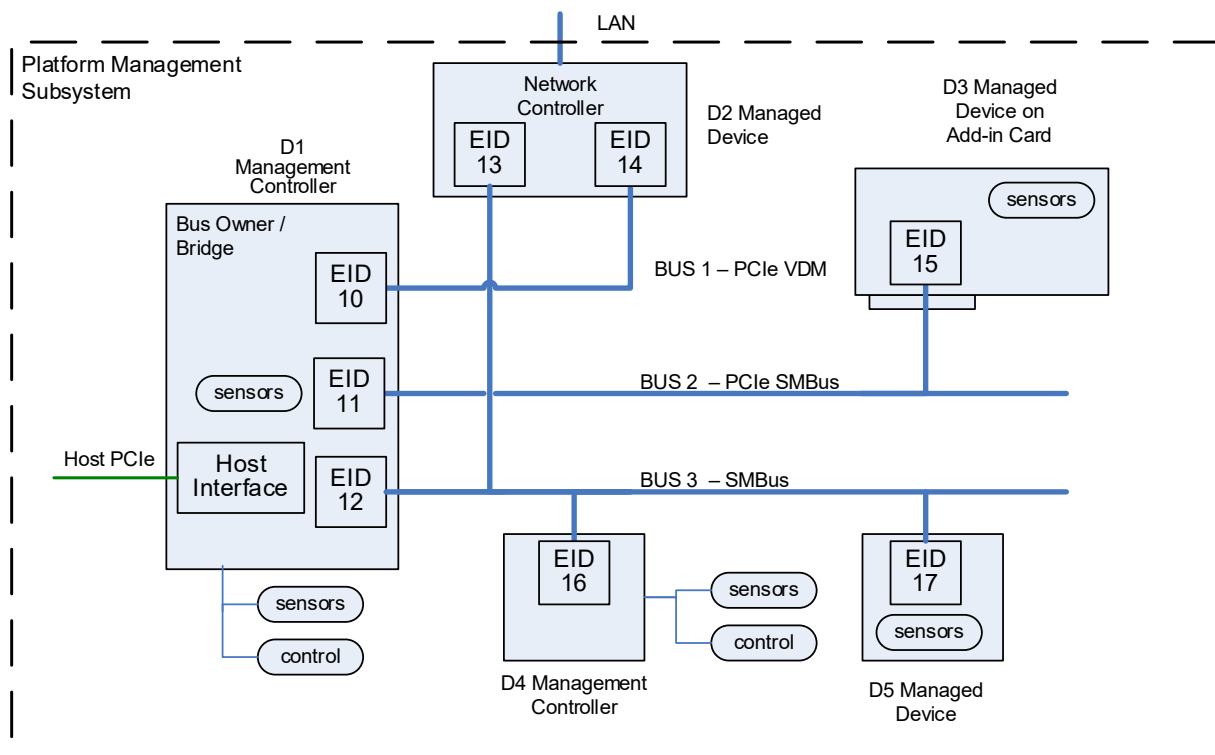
LAN

Platform Management Subsystem

Network Controller

EID 13

EID 14

D2 Managed Device

D3 Managed Device on Add-in Card

D1 Management Controller

Bus Owner / Bridge

sensors

EID 15

EID 10

BUS 1 – PCIe VDM

sensors

EID 11

BUS 2 – PCIe SMBus

Host PCIe

Host Interface

EID 12

BUS 3 – SMBus

EID 16

EID 17

sensors

sensors

sensors

control

control

D4 Management Controller

D5 Managed Device